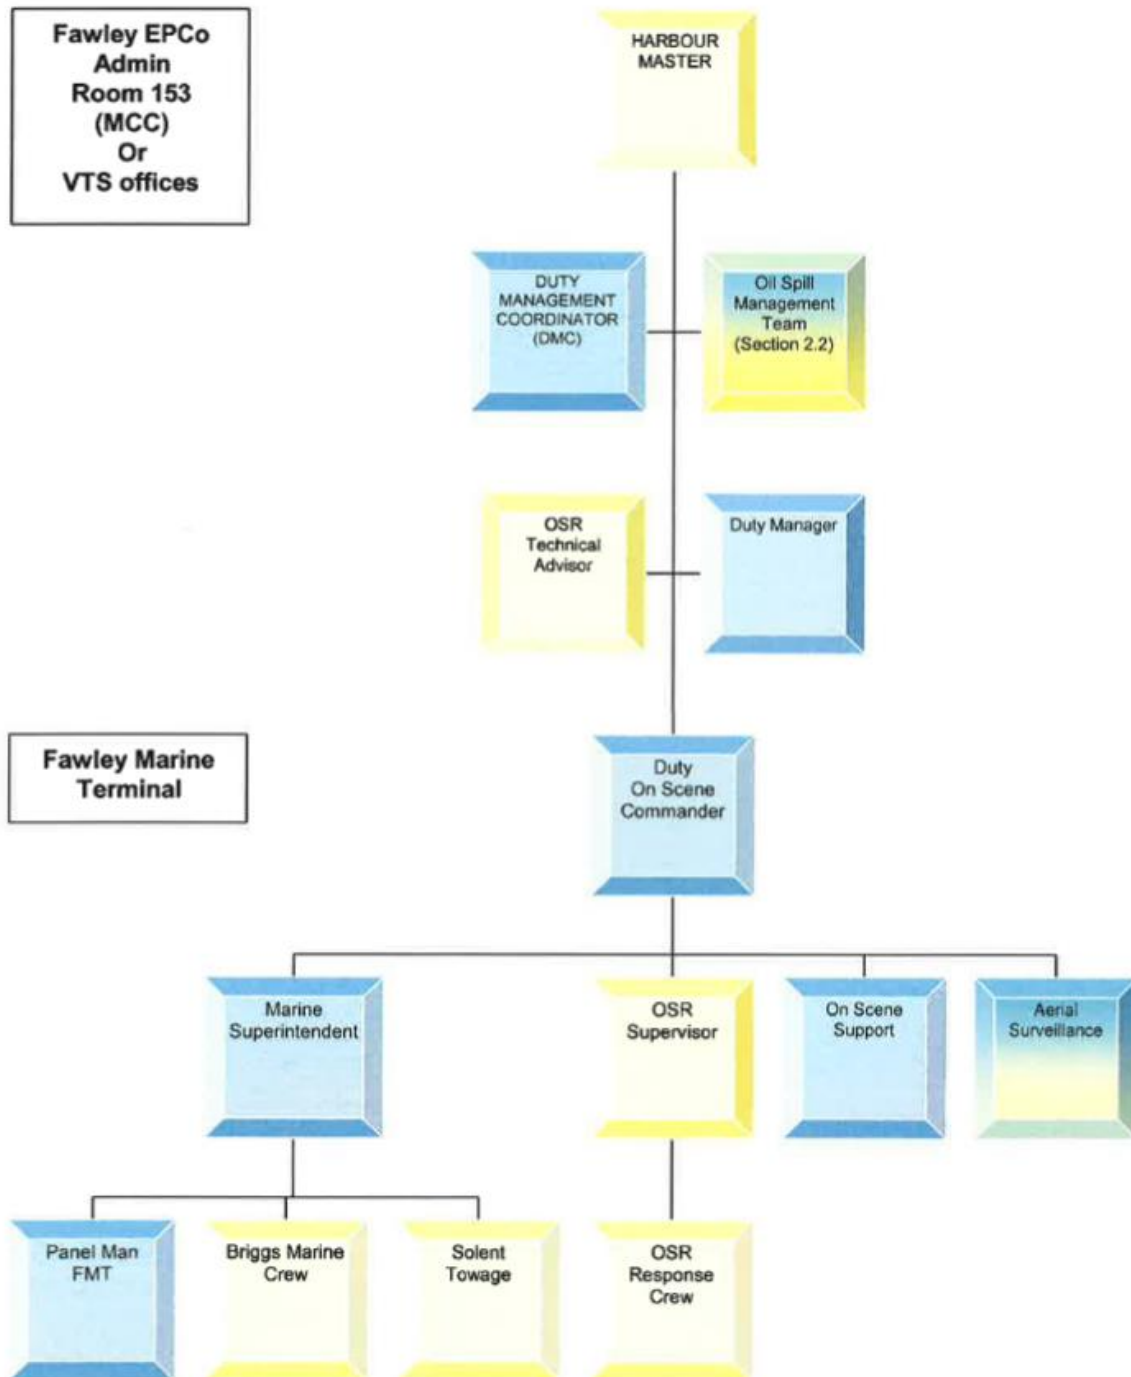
Fawley EPCo Admin Room 153 (MCC) Or VTS offices

HARBOUR MASTER

DUTY MANAGEMENT COORDINATOR (DMC)

Oil Spill Management Team (Section 2.2)

OSR Technical Advisor

Duty Manager

Fawley Marine Terminal

Duty On Scene Commander

Marine Superintendent

OSR Supervisor

On Scene Support

Aerial Surveillance

Panel Man FMT

Briggs Marine Crew

Solent Towage

OSR Response Crew